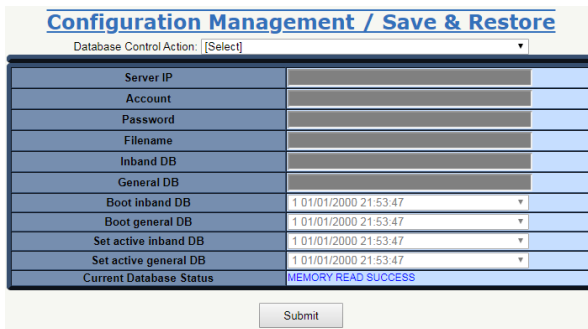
Configuration Management / Save & Restore

Database Control Action: [Select]

| | |
|---|---|
| Server IP | |
| Account | |
| Password | |
| Filename | |
| Inband DB | |
| General DB | |
| Boot inband DB | 1 01/01/2000 21:53:47 |
| Boot general DB | 1 01/01/2000 21:53:47 |
| Set active inband DB | 1 01/01/2000 21:53:47 |
| Set active general DB | 1 01/01/2000 21:53:47 |
| Current Database Status | MEMORY READ SUCCESS |

Submit